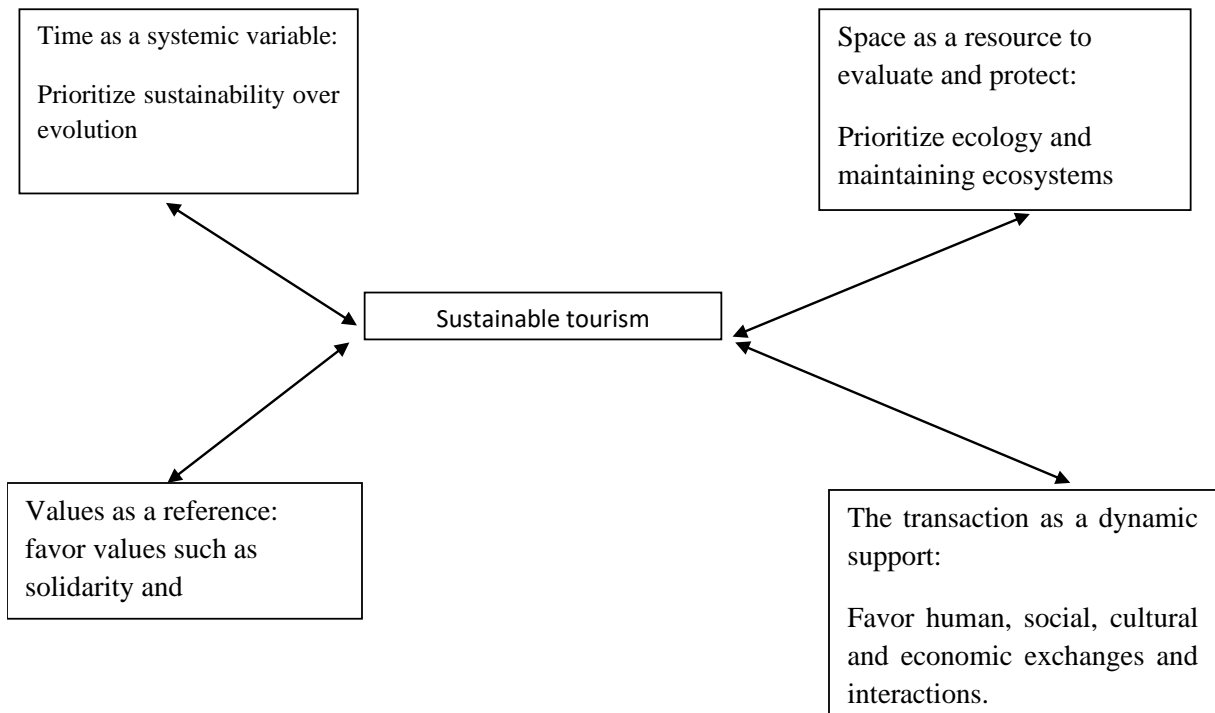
Time as a systemic variable:

Prioritize sustainability over evolution

Space as a resource to evaluate and protect:

Prioritize ecology and maintaining ecosystems

Sustainable tourism

Values as a reference: favor values such as solidarity and

The transaction as a dynamic support:

Favor human, social, cultural and economic exchanges and interactions.